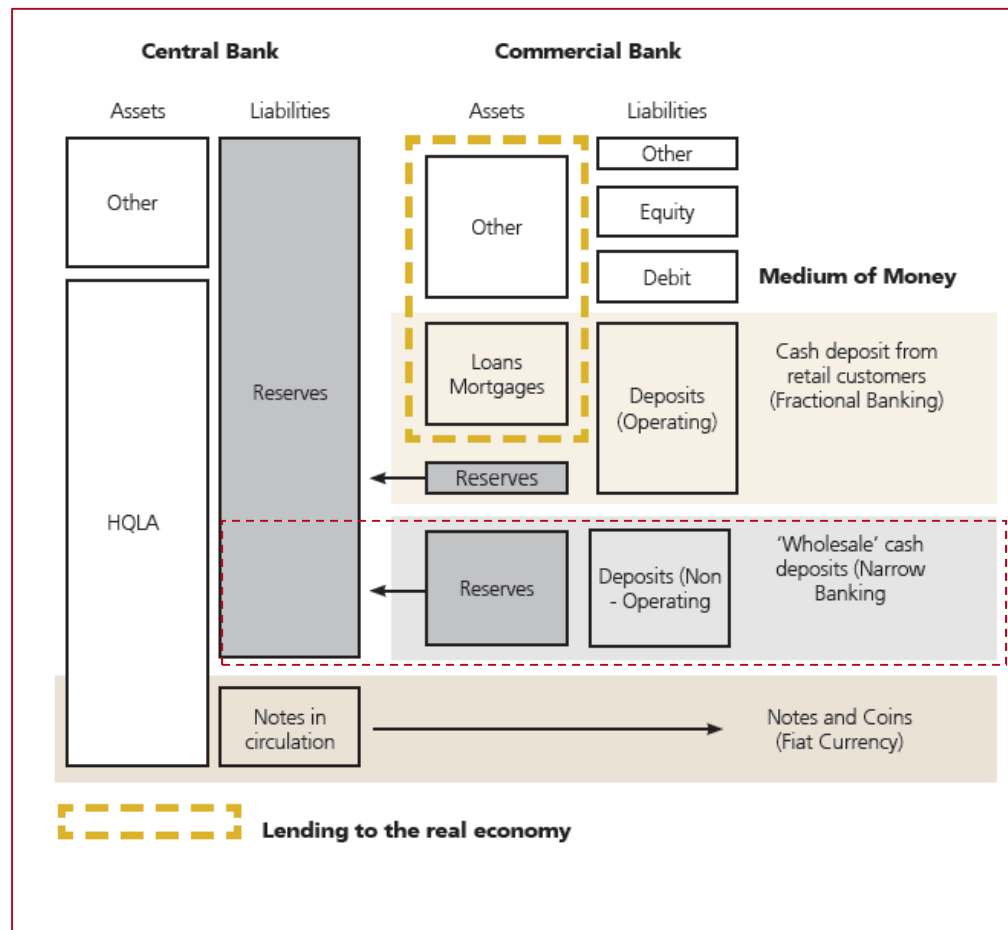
Central Bank

Commercial Bank

Assets

Liabilities

Assets

Liabilities

Other

Other

Other

Equity

Debit

Medium of Money

HQLA

Reserves

Loans Mortgages

Deposits (Operating)

Cash deposit from retail customers (Fractional Banking)

Reserves

Reserves

Deposits (Non - Operating

'Wholesale' cash deposits (Narrow Banking

Notes in circulation

Notes and Coins (Fiat Currency)

Lending to the real economy